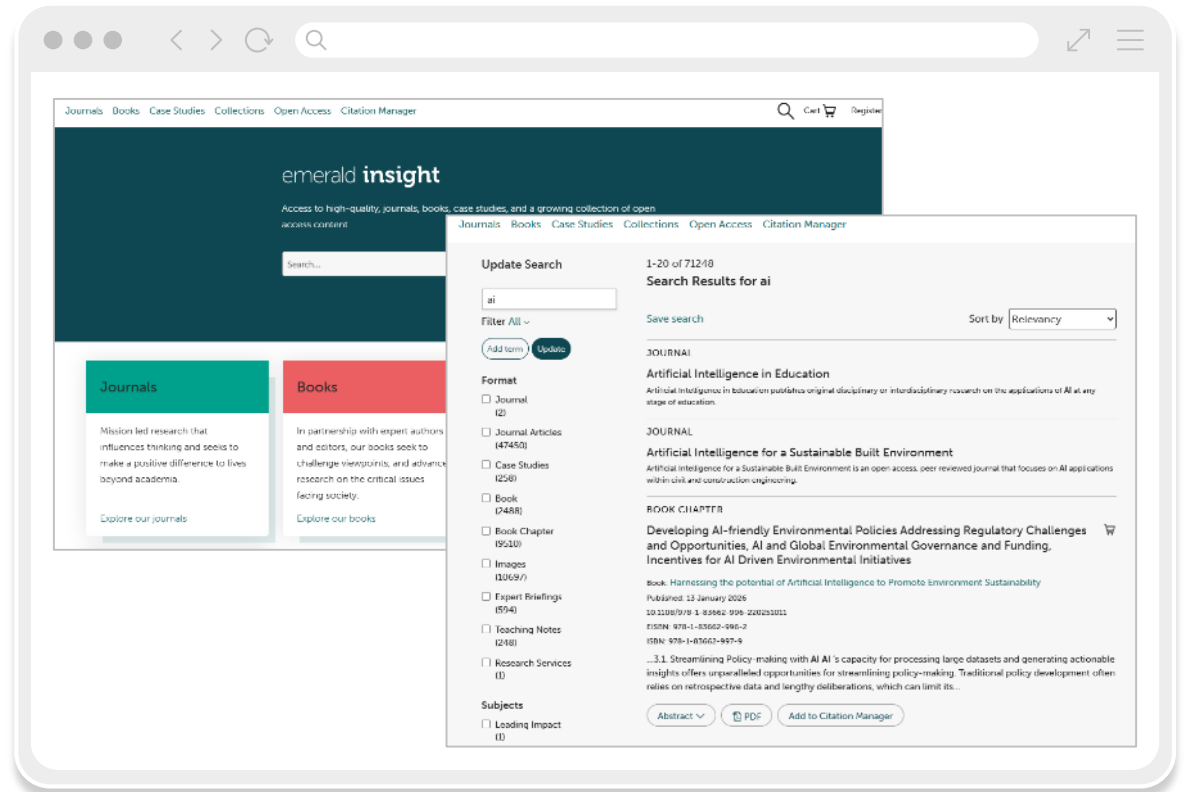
Journals Books Case Studies Collections Open Access Citation Manager

Cart Register

emerald insight

Access to high-quality, journals, books, case studies, and a growing collection of open access content

Search...

Journals

Mission led research that influences thinking and seeks to make a positive difference to lives beyond academia.

Explore our journals

Books

In partnership with expert authors and editors, our books seek to challenge viewpoints, and advance research on the critical issues facing society.

Explore our books

Journals Books Case Studies Collections Open Access Citation Manager

Update Search

ai

Filter All

Add term Update

Format

Journal (2)

Journal Articles (47450)

Case Studies (258)

Book (2488)

Book Chapter (9510)

Images (10697)

Expert Briefings (594)

Teaching Notes (248)

Research Services (1)

Subjects

Leading Impact (1)

1-20 of 71248

Search Results for ai

Save search

Sort by Relevancy

JOURNAL

Artificial Intelligence in Education

Artificial Intelligence in Education publishes original disciplinary or interdisciplinary research on the applications of AI at any stage of education.

JOURNAL

Artificial Intelligence for a Sustainable Built Environment

Artificial Intelligence for a Sustainable Built Environment is an open access, peer reviewed journal that focuses on AI applications within civil and construction engineering.

BOOK CHAPTER

Developing AI-friendly Environmental Policies Addressing Regulatory Challenges and Opportunities, AI and Global Environmental Governance and Funding, Incentives for AI Driven Environmental Initiatives

Book: Harnessing the potential of Artificial Intelligence to Promote Environment Sustainability

Published: 13 January 2026

10.1108/978-1-83662-996-220251011

EISBN: 978-1-83662-996-2

ISBN: 978-1-83662-997-9

...3.1. Streamlining Policy-making with AI AI 's capacity for processing large datasets and generating actionable insights offers unparalleled opportunities for streamlining policy-making. Traditional policy development often relies on retrospective data and lengthy deliberations, which can limit its...

Abstract PDF Add to Citation Manager